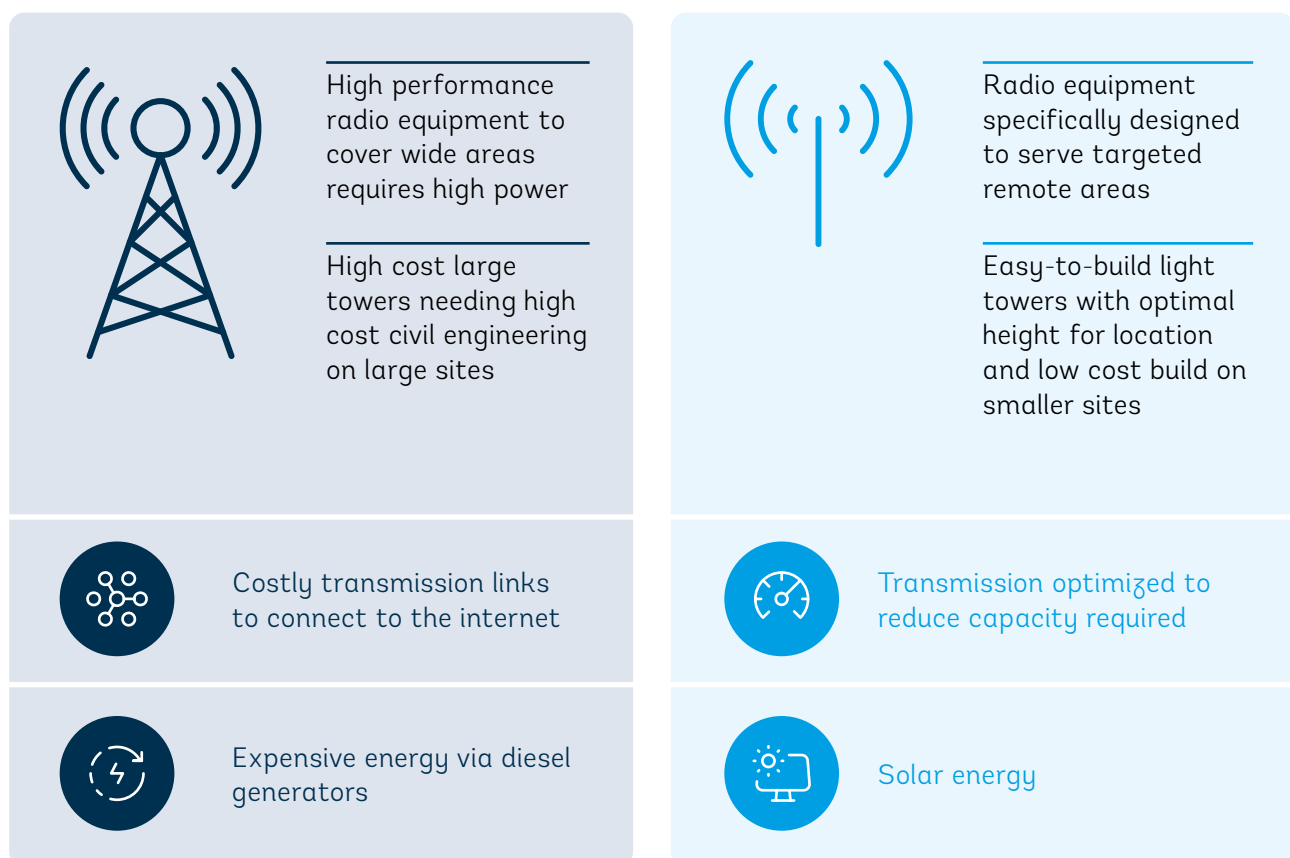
High performance radio equipment to cover wide areas requires high power

High cost large towers needing high cost civil engineering on large sites

Radio equipment specifically designed to serve targeted remote areas

Easy-to-build light towers with optimal height for location and low cost build on smaller sites

Costly transmission links to connect to the internet

Transmission optimized to reduce capacity required

Expensive energy via diesel generators

Solar energy